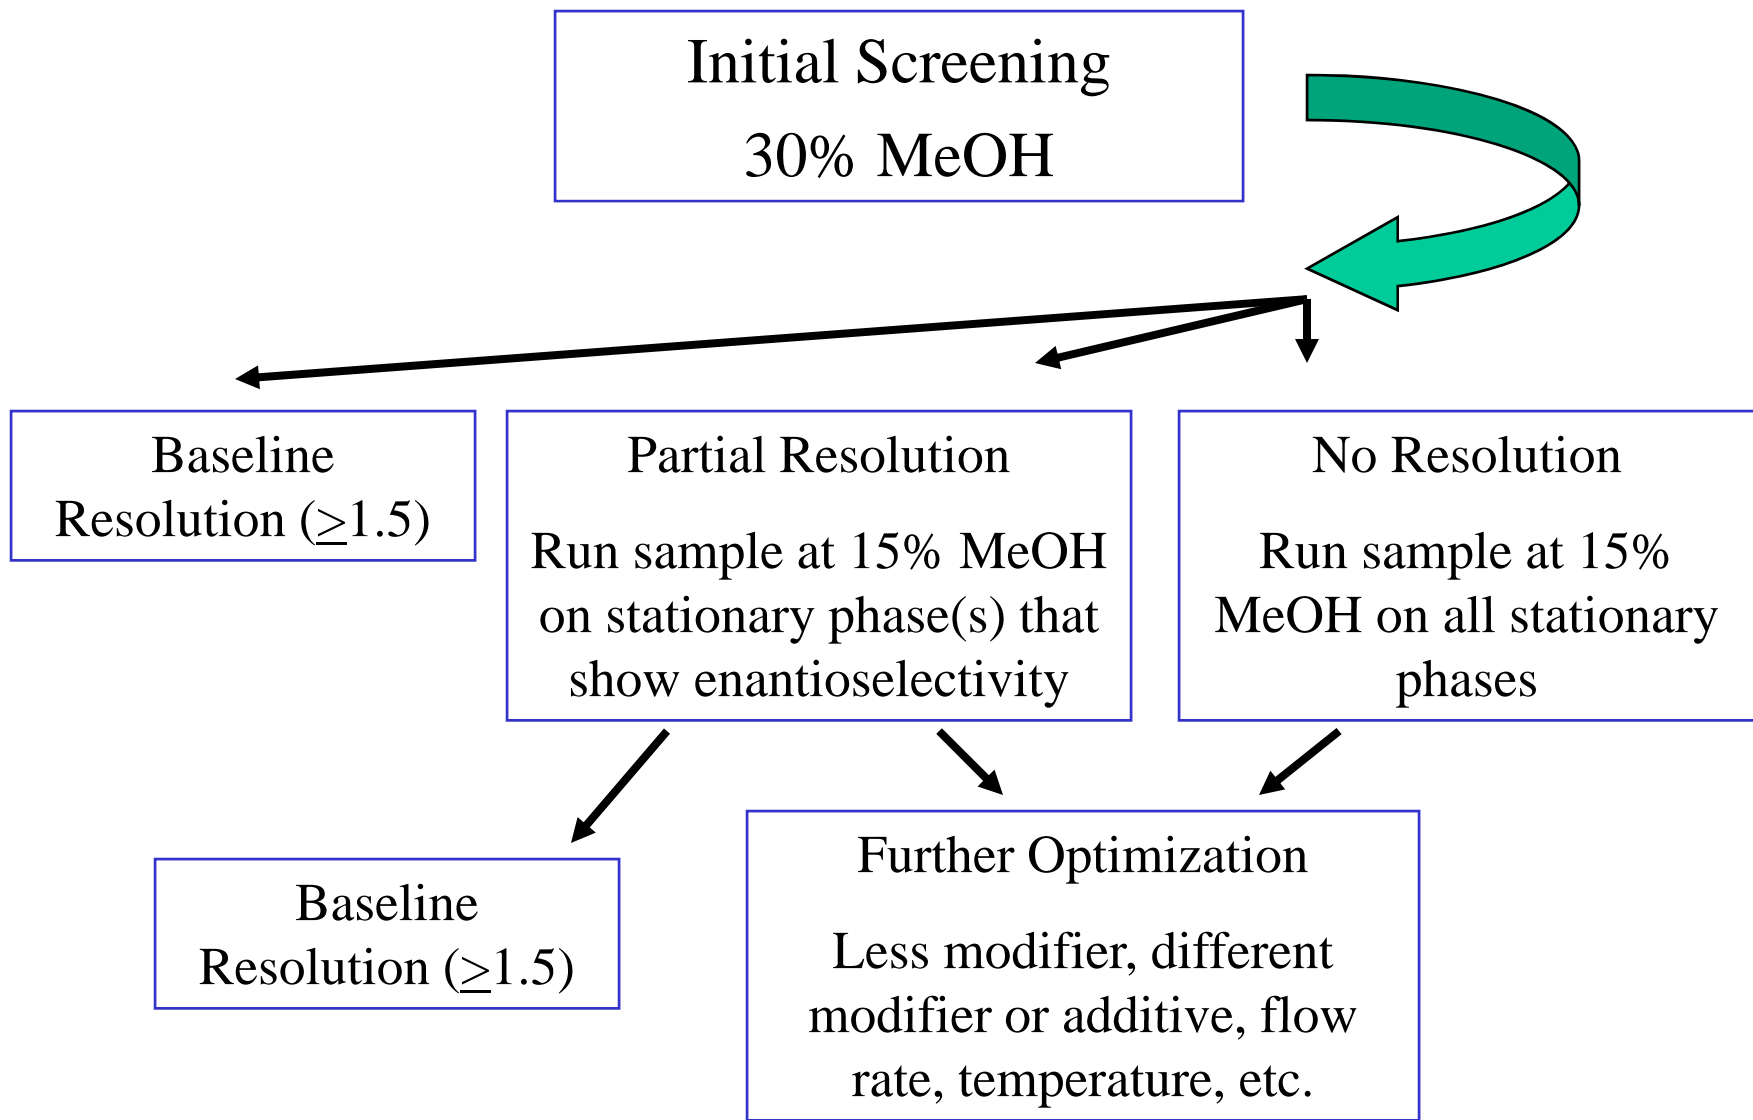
Initial Screening
30% MeOH

Baseline Resolution ($\geq$1.5)

Partial Resolution

Run sample at 15% MeOH on stationary phase(s) that show enantioselectivity

No Resolution

Run sample at 15% MeOH on all stationary phases

Baseline Resolution ($\geq$1.5)

Further Optimization

Less modifier, different modifier or additive, flow rate, temperature, etc.